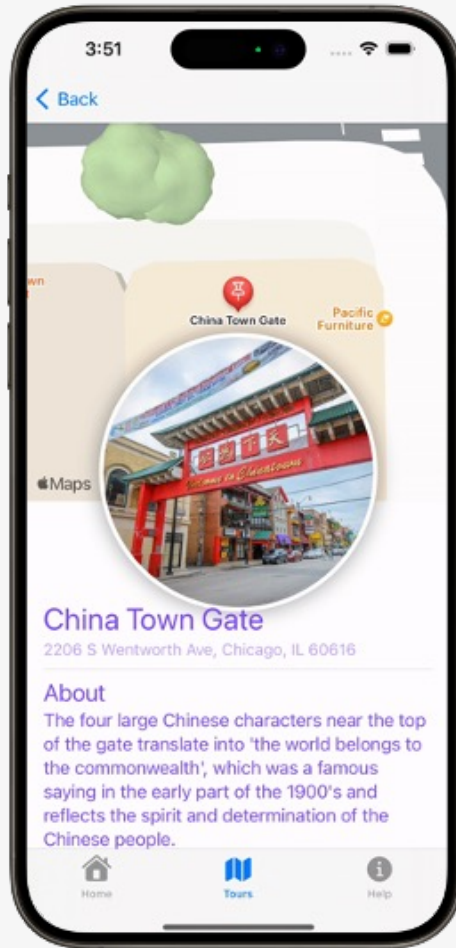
3:51

Back

wn

China Town Gate

Pacific Furniture

Maps

Welcome to Chinatown

China Town Gate

2206 S Wentworth Ave, Chicago, IL 60616

About

The four large Chinese characters near the top of the gate translate into 'the world belongs to the commonwealth', which was a famous saying in the early part of the 1900's and reflects the spirit and determination of the Chinese people.

Home

Tours

Help